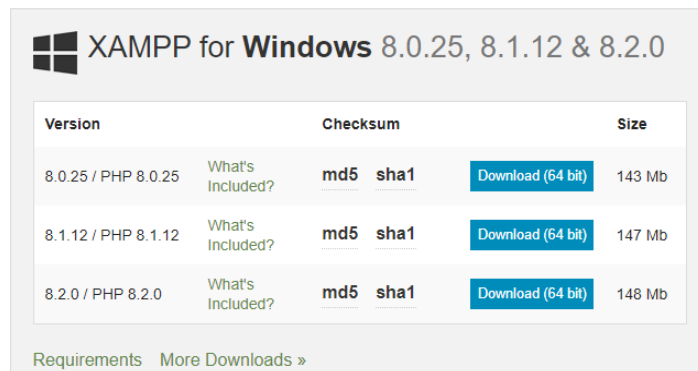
XAMPP for Windows 8.0.25, 8.1.12 & 8.2.0

| Version | | Checksum | | | Size |
|---|---|---|---|---|---|
| 8.0.25 / PHP 8.0.25 | What's Included? | md5 | sha1 | Download (64 bit) | 143 Mb |
| 8.1.12 / PHP 8.1.12 | What's Included? | md5 | sha1 | Download (64 bit) | 147 Mb |
| 8.2.0 / PHP 8.2.0 | What's Included? | md5 | sha1 | Download (64 bit) | 148 Mb |

Requirements More Downloads »